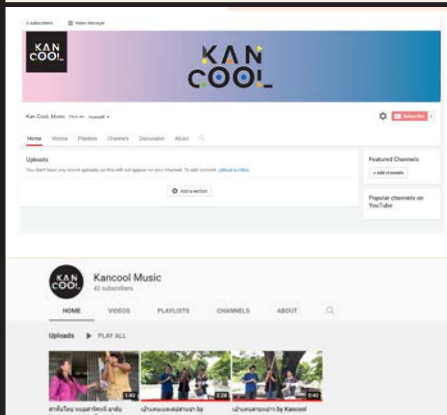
0 subscribers Video Manager

KAN COOL

KAN COOL

Kan Cool Music View as: Yourself

Subscribe

Home Videos Playlists Channels Discussion About

Uploads

You don't have any recent uploads, so this will not appear on your channel. To add content, upload a video.

Add a section

Featured Channels

+ Add channels

Popular channels on YouTube

KAN COOL

Kancool Music

42 subscribers

HOME VIDEOS PLAYLISTS CHANNELS ABOUT

Uploads PLAY ALL

3:42

2:33

3:42

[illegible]

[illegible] by

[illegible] by Kancool